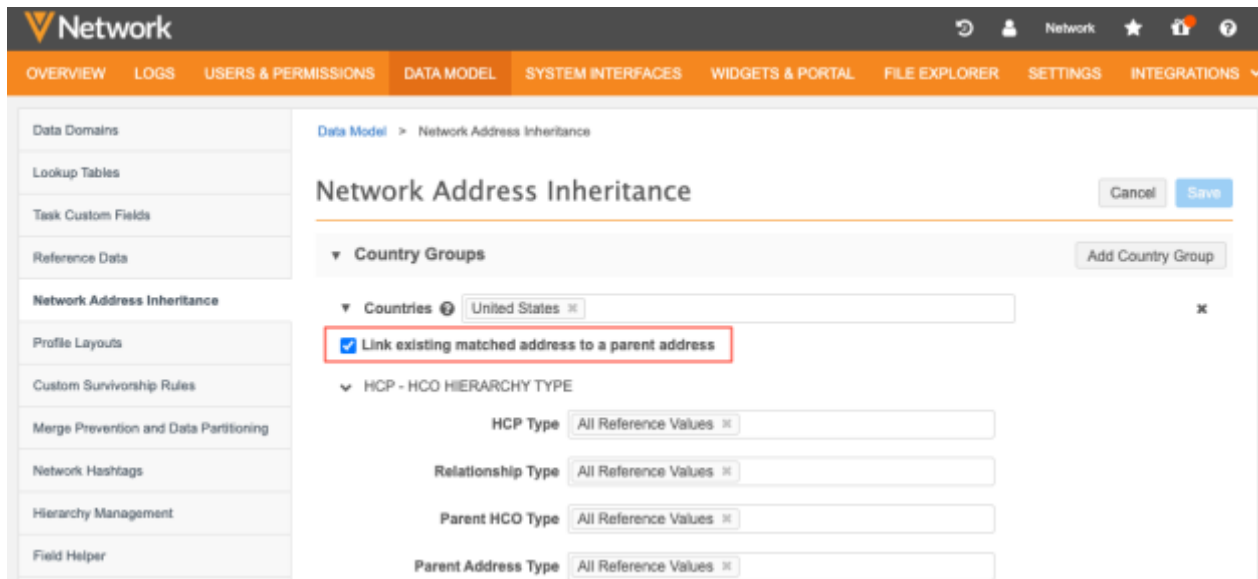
Network

Network

OVERVIEW LOGS USERS & PERMISSIONS DATA MODEL SYSTEM INTERFACES WIDGETS & PORTAL FILE EXPLORER SETTINGS INTEGRATIONS

Data Domains
Lookup Tables
Task Custom Fields
Reference Data
Network Address Inheritance
Profile Layouts
Custom Survivorship Rules
Merge Prevention and Data Partitioning
Network Hashtags
Hierarchy Management
Field Helper

Data Model > Network Address Inheritance

Network Address Inheritance

Cancel Save

Country Groups

Add Country Group

Countries United States ×

×

Link existing matched address to a parent address

HCP - HCO HIERARCHY TYPE

HCP Type All Reference Values ×

Relationship Type All Reference Values ×

Parent HCO Type All Reference Values ×

Parent Address Type All Reference Values ×